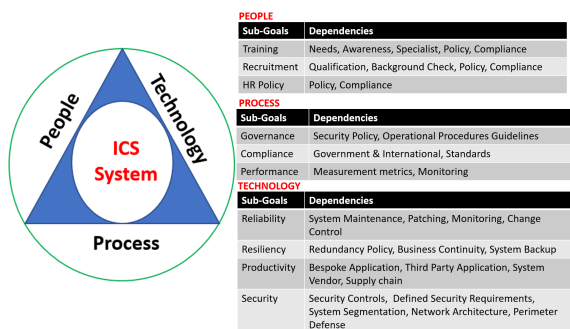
People

Technology

ICS System

Process

PEOPLE

| Sub-Goals | Dependencies |
|---|---|
| Training | Needs, Awareness, Specialist, Policy, Compliance |
| Recruitment | Qualification, Background Check, Policy, Compliance |
| HR Policy | Policy, Compliance |

PROCESS

| Sub-Goals | Dependencies |
|---|---|
| Governance | Security Policy, Operational Procedures Guidelines |
| Compliance | Government & International, Standards |
| Performance | Measurement metrics, Monitoring |

TECHNOLOGY

| Sub-Goals | Dependencies |
|---|---|
| Reliability | System Maintenance, Patching, Monitoring, Change Control |
| Resiliency | Redundancy Policy, Business Continuity, System Backup |
| Productivity | Bespoke Application, Third Party Application, System Vendor, Supply chain |
| Security | Security Controls, Defined Security Requirements, System Segmentation, Network Architecture, Perimeter Defense |